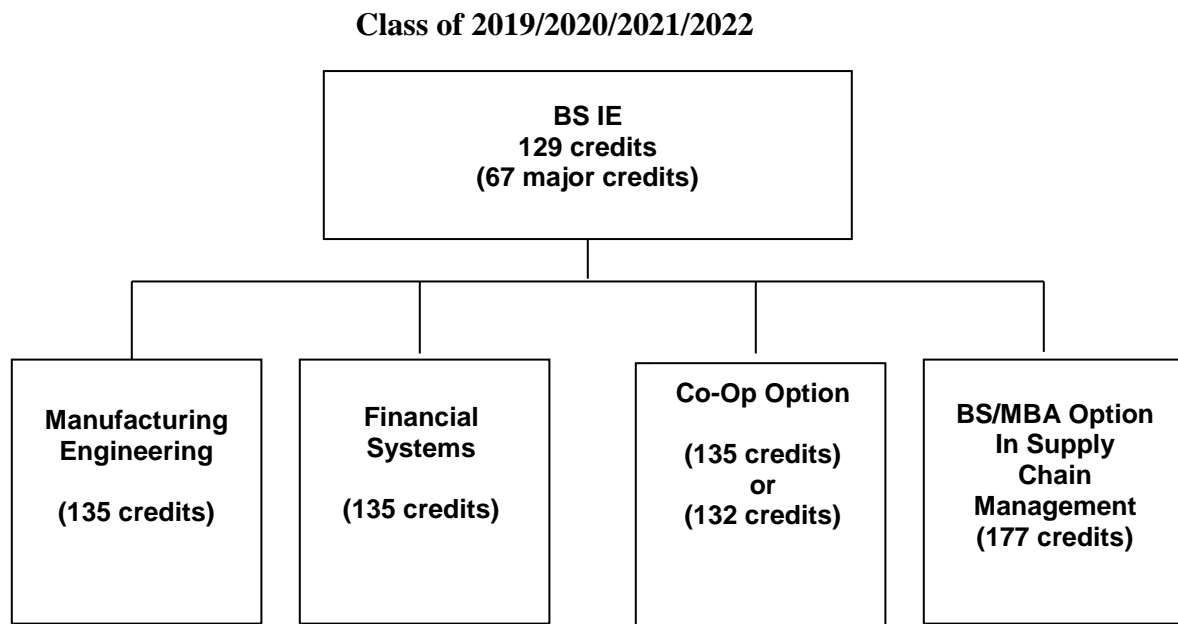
Class of 2019/2020/2021/2022

BS IE
129 credits
(67 major credits)

Manufacturing Engineering

(135 credits)

Financial Systems

(135 credits)

Co-Op Option

(135 credits)
or
(132 credits)

BS/MBA Option In Supply Chain Management
(177 credits)